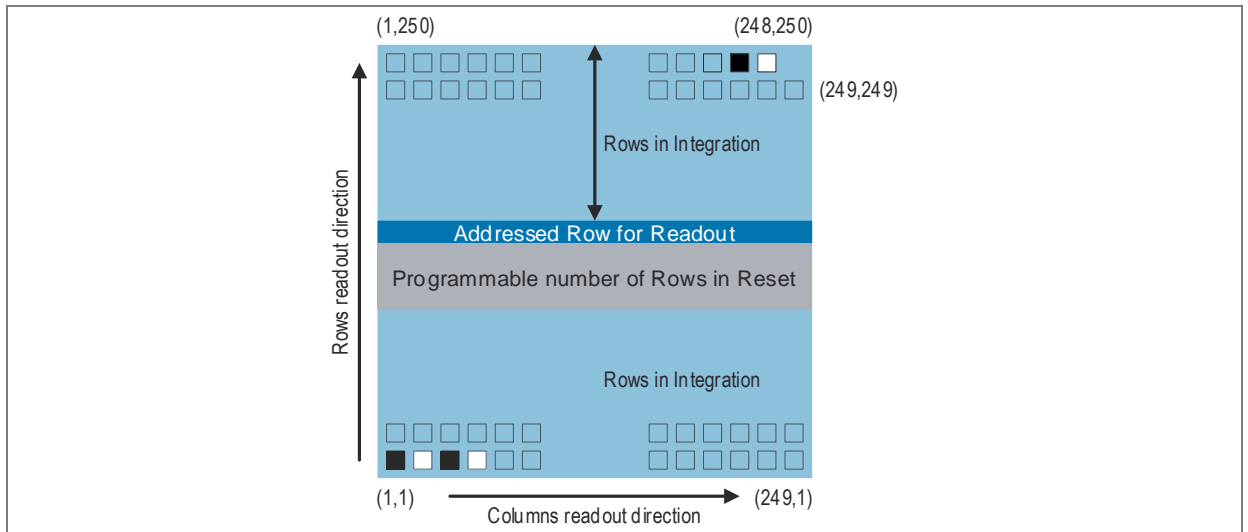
(1,250)

(248,250)

(249,249)

Rows in Integration

Addressed Row for Readout

Programmable number of Rows in Reset

Rows in Integration

Rows readout direction

(1,1)

(249,1)

Columns readout direction